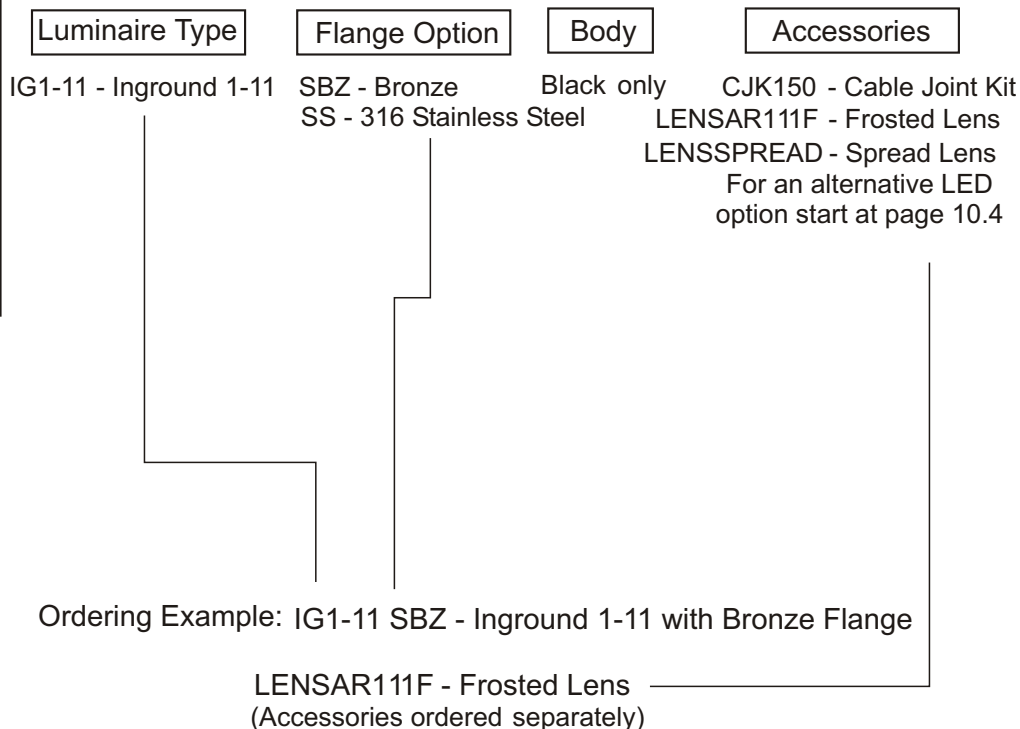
Luminaire Type

IG1-11 - Inground 1-11

Flange Option

SBZ - Bronze
SS - 316 Stainless Steel

Body

Black only

Accessories

CJK150 - Cable Joint Kit
LENSAR111F - Frosted Lens
LENSSPREAD - Spread Lens
For an alternative LED option start at page 10.4

Ordering Example: IG1-11 SBZ - Inground 1-11 with Bronze Flange

LENSAR111F - Frosted Lens
(Accessories ordered separately)